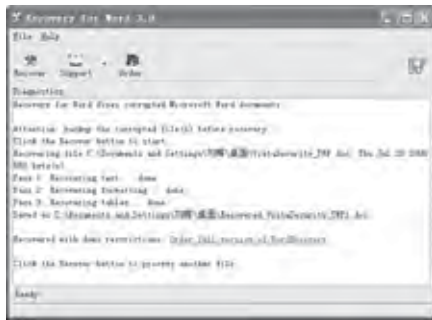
Recovery for Word 3.0

File Help

Recover Support Order

Diagnostics

Recovery for Word fixes corrupted Microsoft Word documents

Attention: backup the corrupted file(s) before recovery
Click the Recover button to start.
Recovering file C:\Documents and Settings\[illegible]\VistaSecurity_TMP.doc Thu Jul 20 2006 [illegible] bytes)
Pass 1: Recovering text... done
Pass 2: Recovering formatting... done
Pass 3: Recovering tables... done
Saved to C:\Documents and Settings\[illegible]\Recovered_VistaSecurity_TMP1.doc

Recovered with demo restrictions: Order_full_version_of_WordRecovery

Click the Recover button to recover another file.

Ready